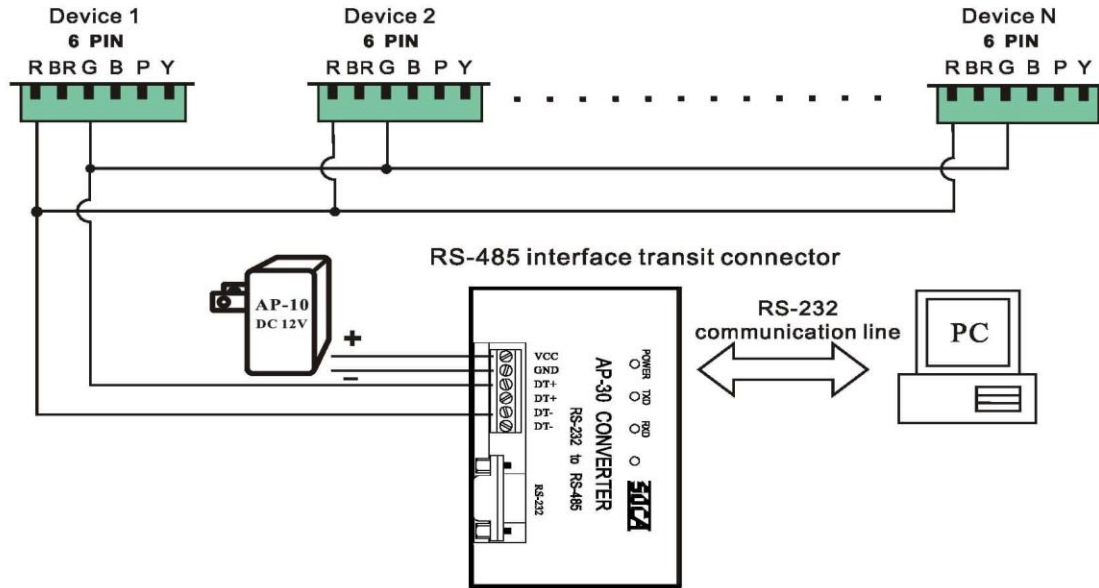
Device 1
6 PIN
R BR G B P Y

Device 2
6 PIN
R BR G B P Y

Device N
6 PIN
R BR G B P Y

RS-485 interface transit connector

AP-10
DC 12V

+
−

VCC
GND
DT+
DT+
DT-
DT-

POWER
TXD
RXD

AP-30 CONVERTER
RS-232 to RS-485

SOCA

RS-232

RS-232
communication line

PC